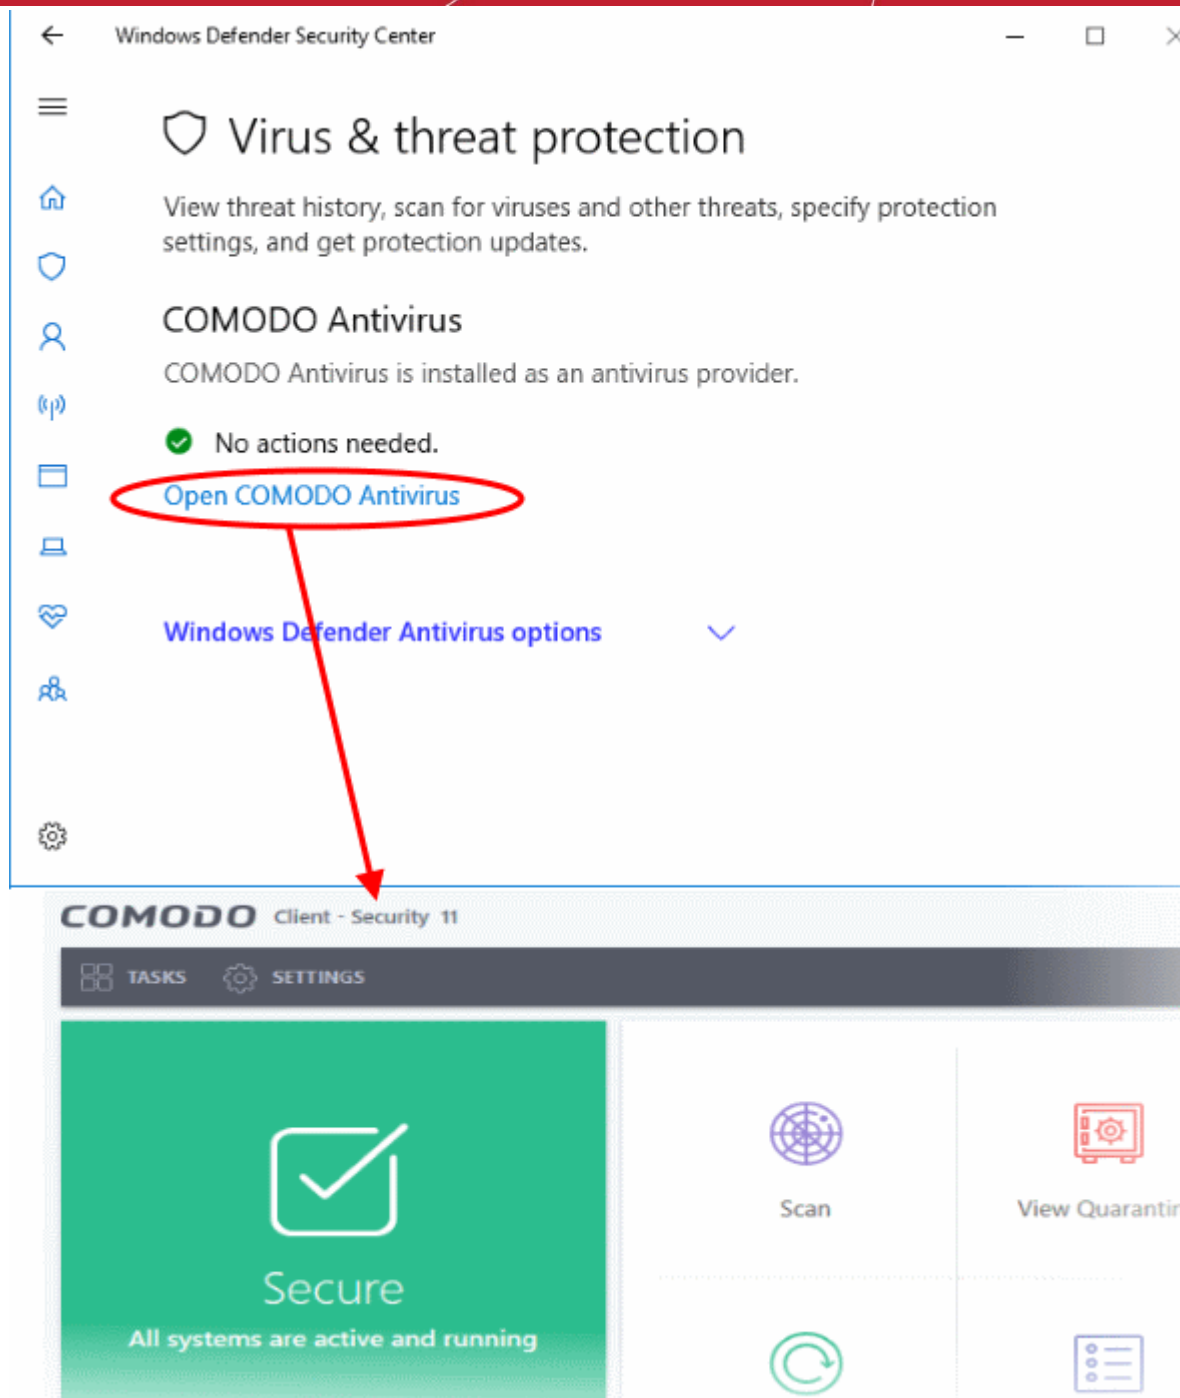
Windows Defender Security Center

Virus & threat protection

View threat history, scan for viruses and other threats, specify protection settings, and get protection updates.

COMODO Antivirus

COMODO Antivirus is installed as an antivirus provider.

No actions needed.

Open COMODO Antivirus

Windows Defender Antivirus options

COMODO Client - Security 11

TASKS SETTINGS

Secure

All systems are active and running

Scan

View Quarantin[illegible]